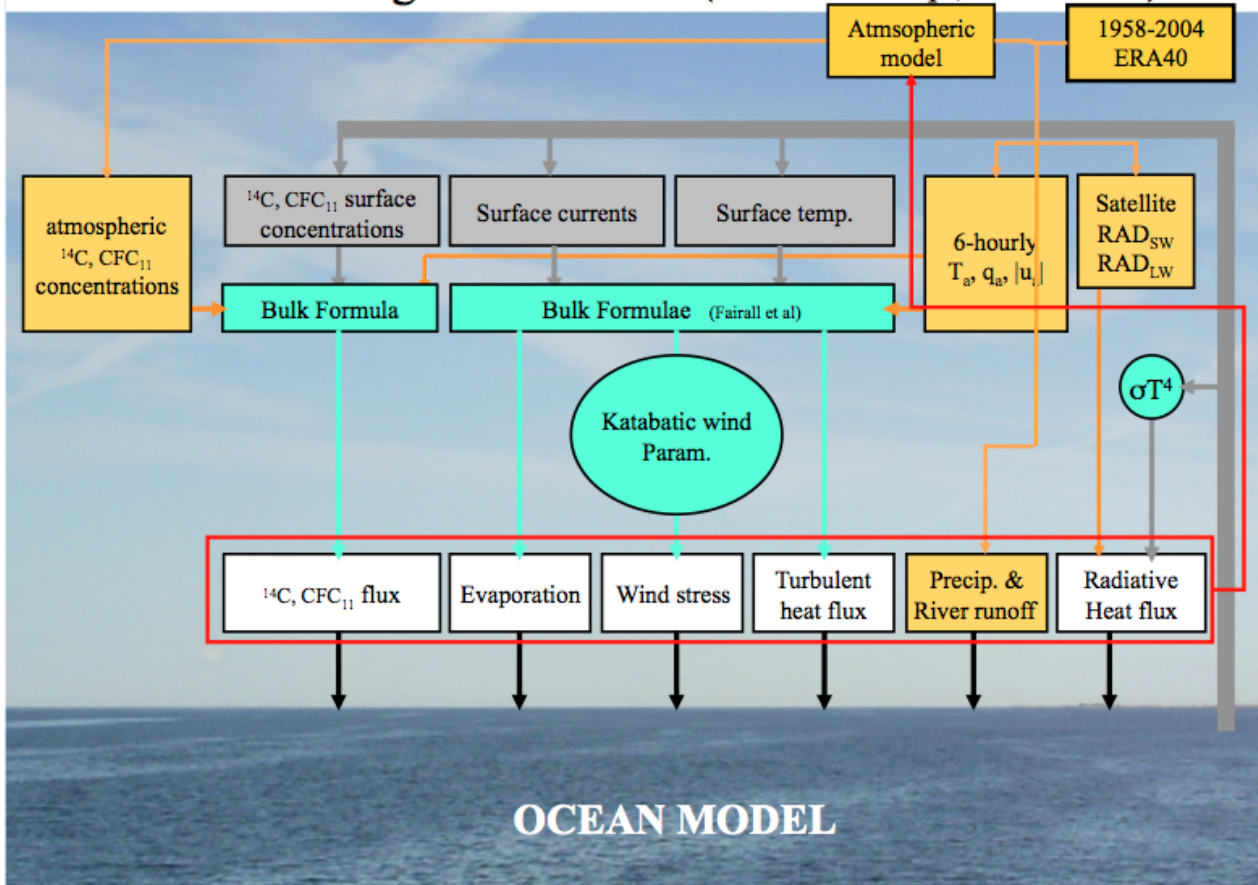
Atmsopheric model

1958-2004 ERA40

atmospheric $^{14}C$, $CFC_{11}$ concentrations

$^{14}C$, $CFC_{11}$ surface concentrations

Surface currents

Surface temp.

6-hourly $T_a$, $q_a$, $|u_a|$

Satellite $RAD_{SW}$ $RAD_{LW}$

Bulk Formula

Bulk Formulae (Fairall et al)

Katabatic wind Param.

$\sigma T^4$

$^{14}C$, $CFC_{11}$ flux

Evaporation

Wind stress

Turbulent heat flux

Precip. & River runoff

Radiative Heat flux

OCEAN MODEL